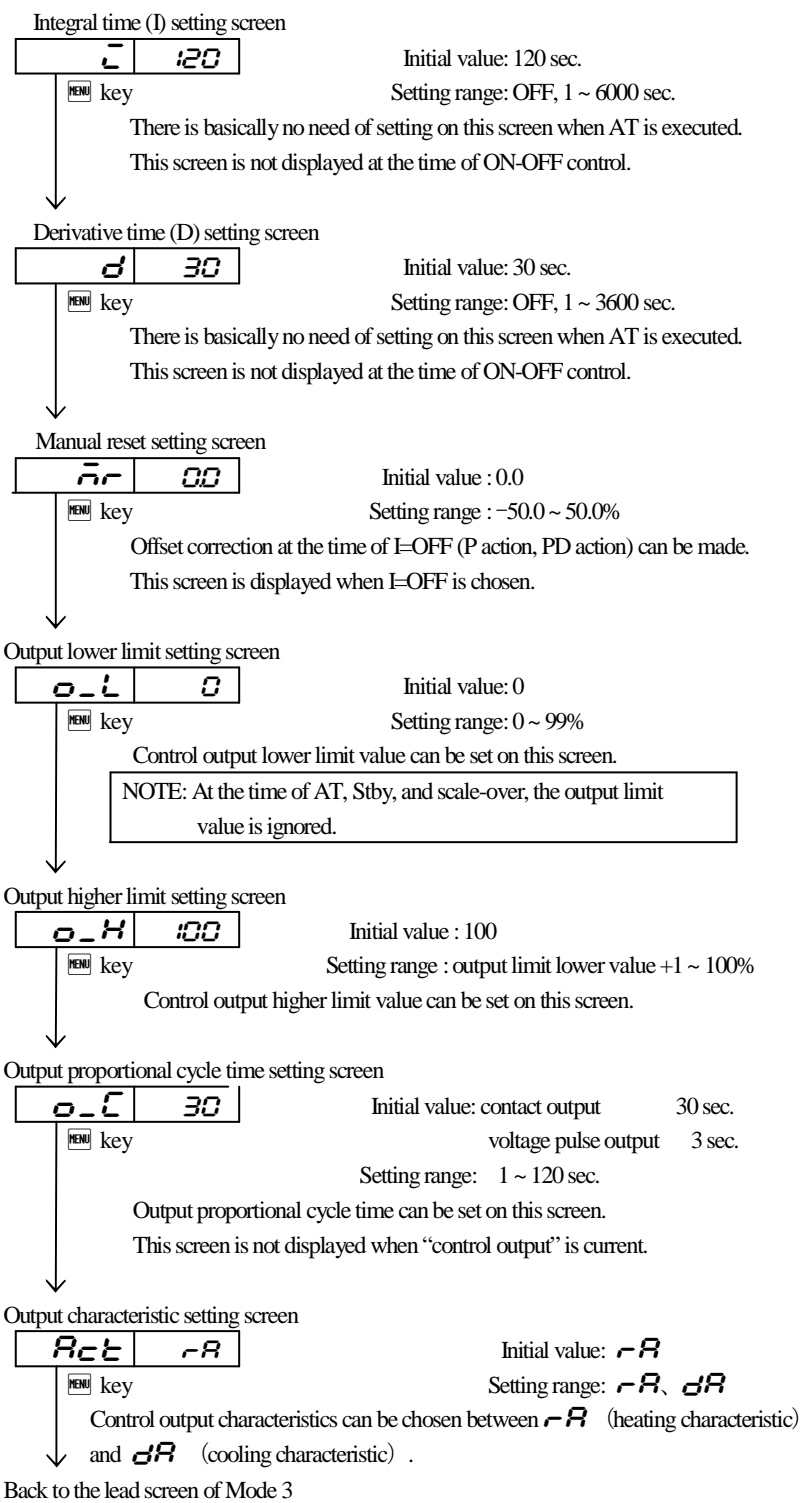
Integral time (I) setting screen

| I | 120 |
|---|---|

Initial value: 120 sec.

MENU key

Setting range: OFF, 1 ~ 6000 sec.

There is basically no need of setting on this screen when AT is executed.

This screen is not displayed at the time of ON-OFF control.

Derivative time (D) setting screen

| d | 30 |
|---|---|

Initial value: 30 sec.

MENU key

Setting range: OFF, 1 ~ 3600 sec.

There is basically no need of setting on this screen when AT is executed.

This screen is not displayed at the time of ON-OFF control.

Manual reset setting screen

| mr | 0.0 |
|---|---|

Initial value : 0.0

MENU key

Setting range : −50.0 ~ 50.0%

Offset correction at the time of I=OFF (P action, PD action) can be made.

This screen is displayed when I=OFF is chosen.

Output lower limit setting screen

| o_L | 0 |
|---|---|

Initial value: 0

MENU key

Setting range: 0 ~ 99%

Control output lower limit value can be set on this screen.

NOTE: At the time of AT, Stby, and scale-over, the output limit value is ignored.

Output higher limit setting screen

| o_H | 100 |
|---|---|

Initial value : 100

MENU key

Setting range : output limit lower value +1 ~ 100%

Control output higher limit value can be set on this screen.

Output proportional cycle time setting screen

| o_C | 30 |
|---|---|

Initial value: contact output 30 sec.

MENU key

voltage pulse output 3 sec.

Setting range: 1 ~ 120 sec.

Output proportional cycle time can be set on this screen.

This screen is not displayed when "control output" is current.

Output characteristic setting screen

| Act | rA |
|---|---|

Initial value: rA

MENU key

Setting range: rA、dA

Control output characteristics can be chosen between rA (heating characteristic) and dA (cooling characteristic).

Back to the lead screen of Mode 3